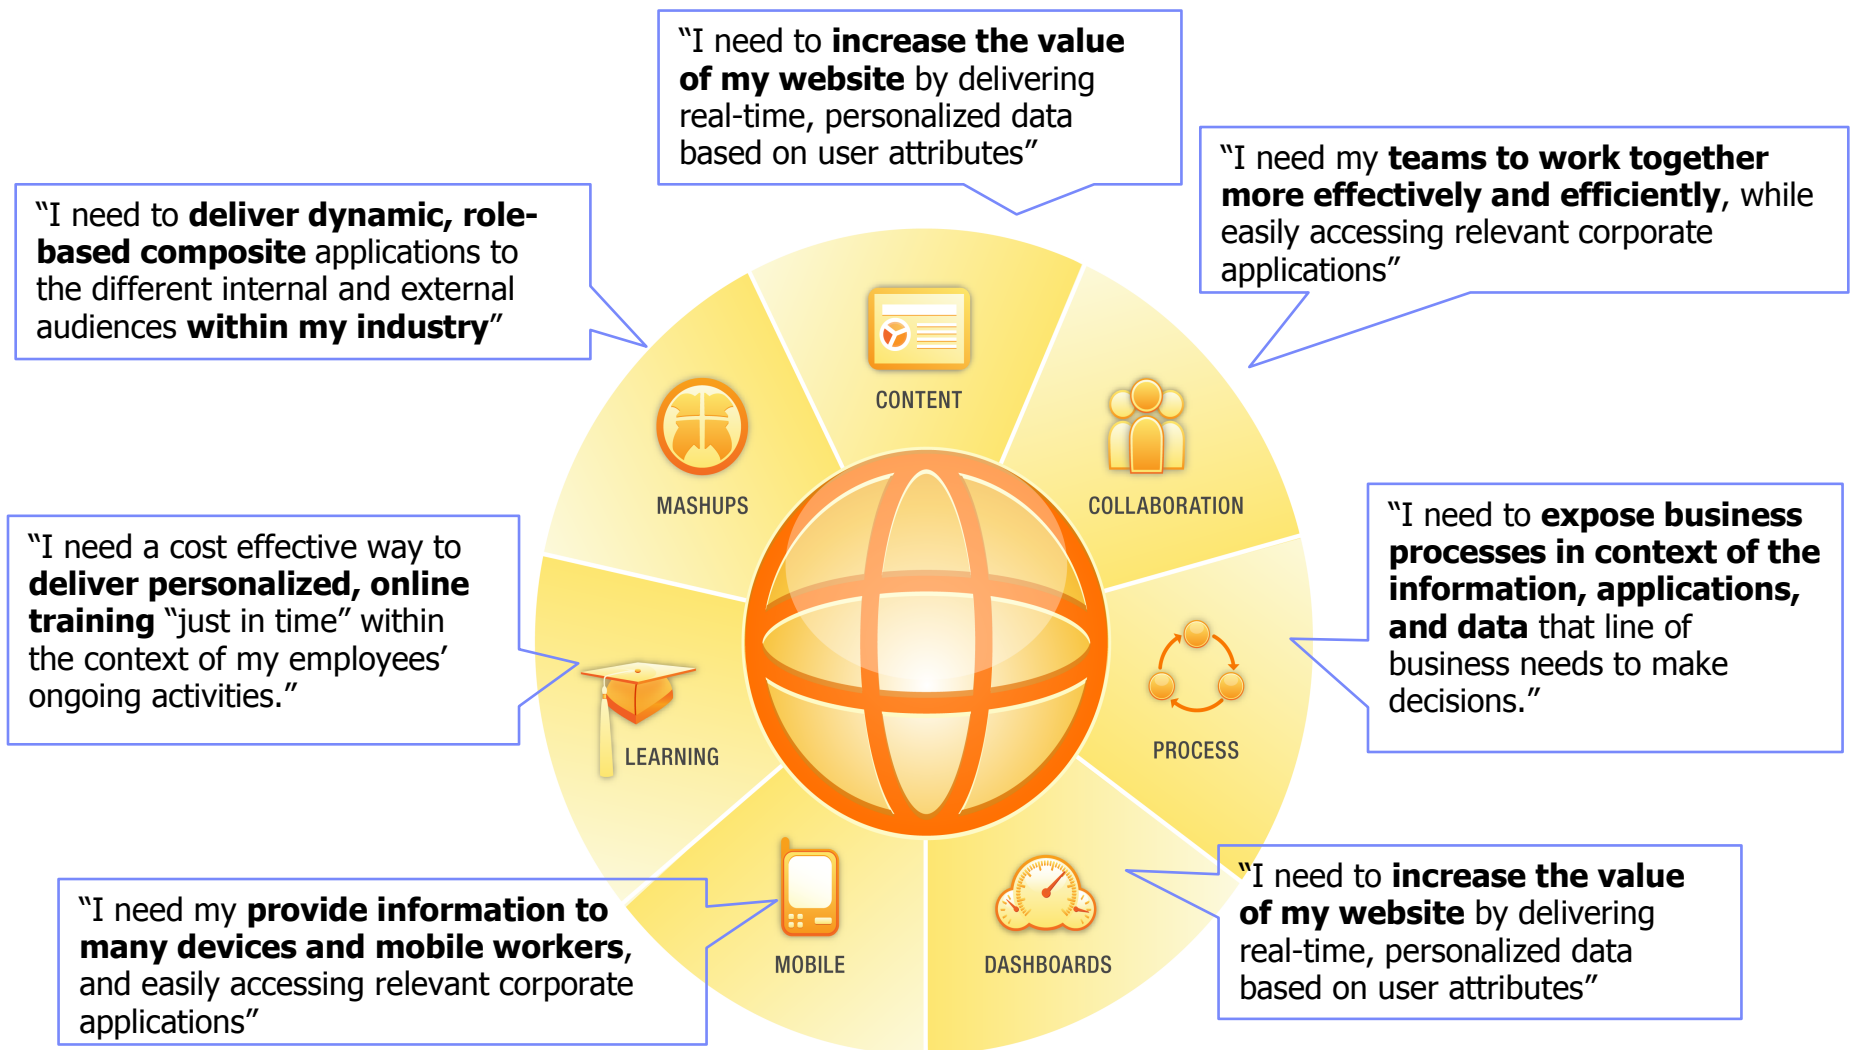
"I need to **increase the value of my website** by delivering real-time, personalized data based on user attributes"

"I need my **teams to work together more effectively and efficiently**, while easily accessing relevant corporate applications"

"I need to **deliver dynamic, role-based composite** applications to the different internal and external audiences **within my industry**"

CONTENT

MASHUPS

COLLABORATION

"I need a cost effective way to **deliver personalized, online training** "just in time" within the context of my employees' ongoing activities."

"I need to **expose business processes in context of the information, applications, and data** that line of business needs to make decisions."

LEARNING

PROCESS

MOBILE

DASHBOARDS

"I need my **provide information to many devices and mobile workers**, and easily accessing relevant corporate applications"

"I need to **increase the value of my website** by delivering real-time, personalized data based on user attributes"